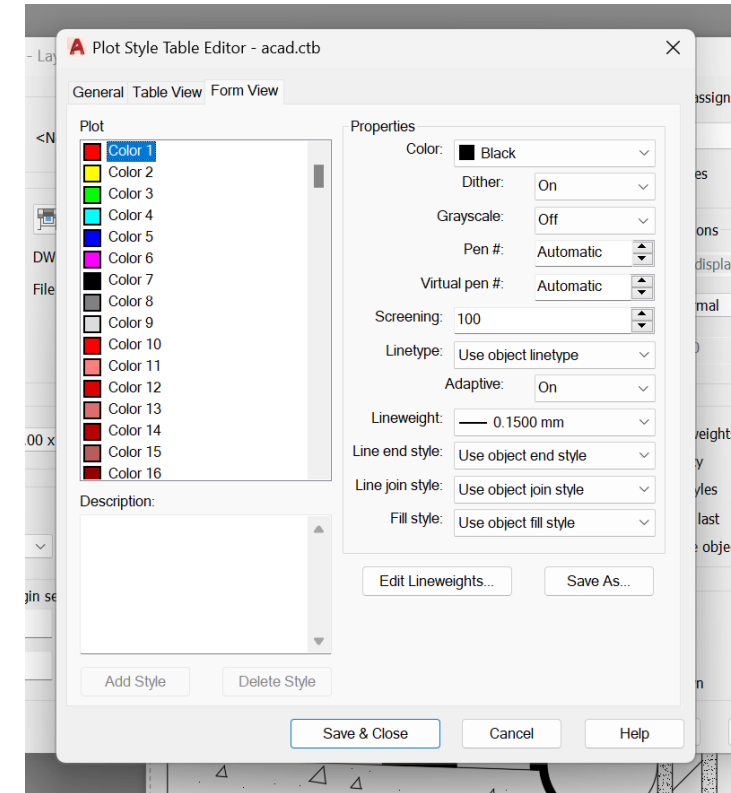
- Lay

<N

DW

File

.00 x

gin se

Plot Style Table Editor - acad.ctb

General | Table View | Form View

Plot

Color 1
Color 2
Color 3
Color 4
Color 5
Color 6
Color 7
Color 8
Color 9
Color 10
Color 11
Color 12
Color 13
Color 14
Color 15
Color 16

Description:

Add Style | Delete Style

Properties

Color: Black

Dither: On

Grayscale: Off

Pen #: Automatic

Virtual pen #: Automatic

Screening: 100

Linetype: Use object linetype

Adaptive: On

Lineweight: 0.1500 mm

Line end style: Use object end style

Line join style: Use object join style

Fill style: Use object fill style

Edit Lineweights... | Save As...

Save & Close | Cancel | Help

assign

es

ons

displa

rmal

weight

y

yles

last

e obje

n